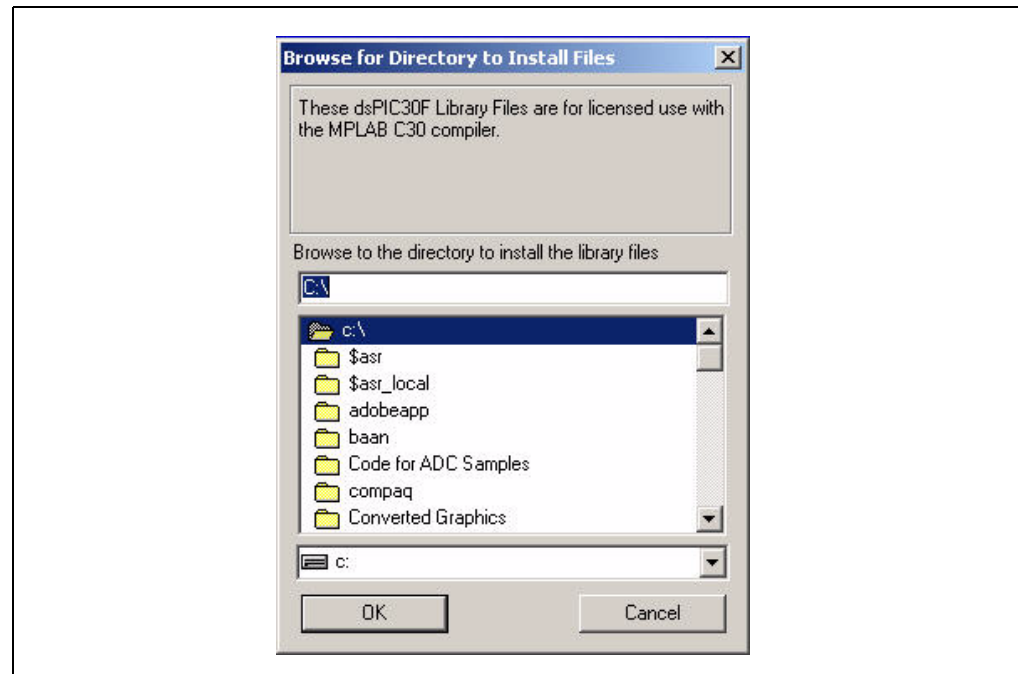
Browse for Directory to Install Files

These dsPIC30F Library Files are for licensed use with the MPLAB C30 compiler.

Browse to the directory to install the library files

C:\

c:\
$asr
$asr_local
adobeapp
baan
Code for ADC Samples
compaq
Converted Graphics

c:

OK

Cancel